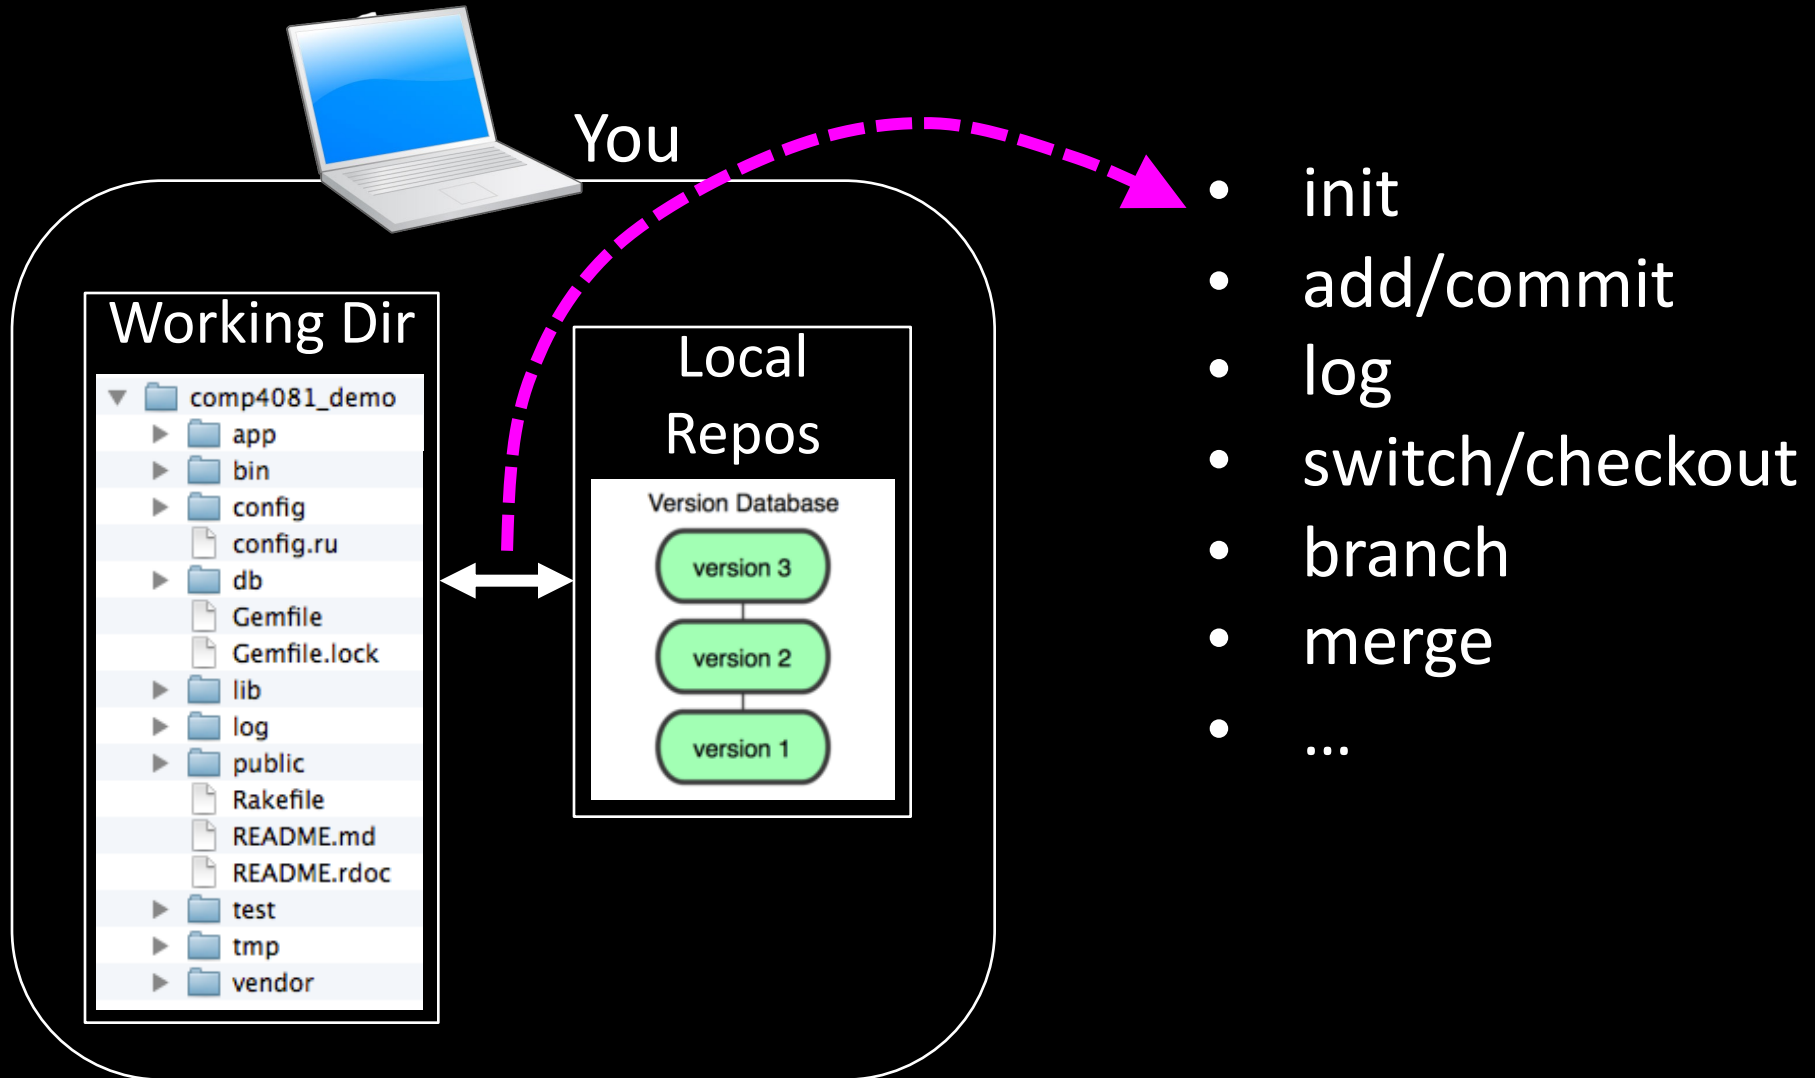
You

Working Dir

comp4081_demo
app
bin
config
config.ru
db
Gemfile
Gemfile.lock
lib
log
public
Rakefile
README.md
README.rdoc
test
tmp
vendor

Local Repos

Version Database
version 3
version 2
version 1

- init
- add/commit
- log
- switch/checkout
- branch
- merge
- …